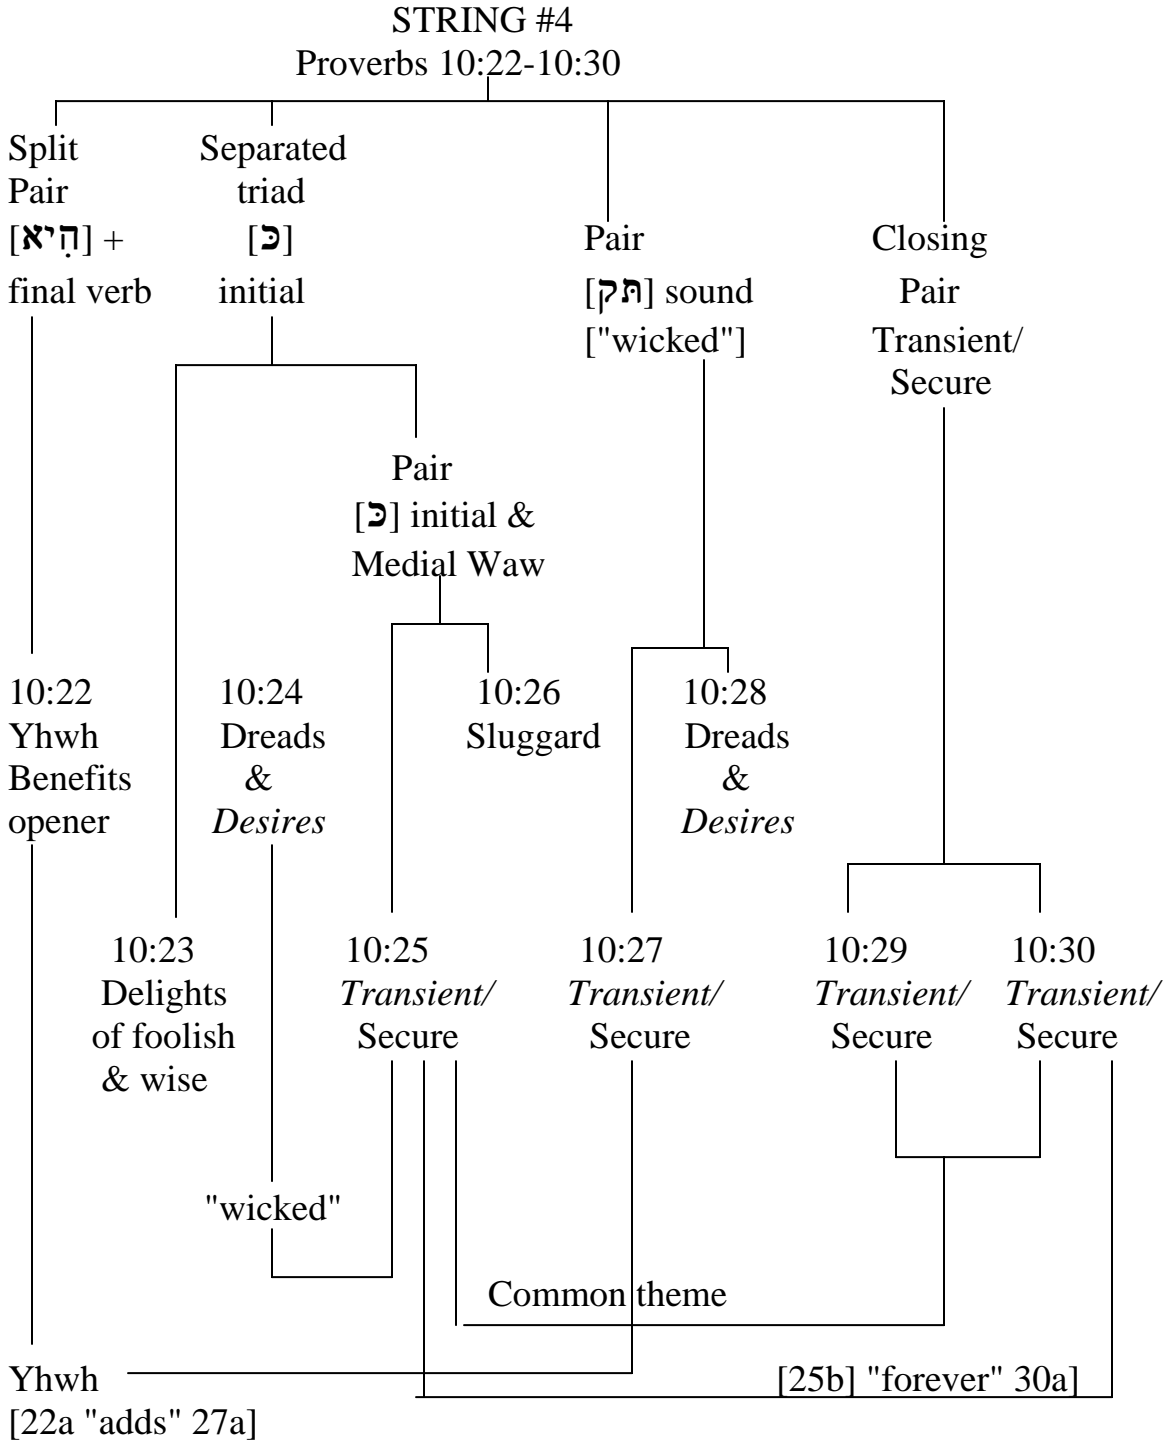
STRING #4
Proverbs 10:22-10:30

Split Pair [הִיא] + final verb

Separated triad [כּ] initial

Pair [תק] sound ["wicked"]

Closing Pair Transient/ Secure

Pair [כּ] initial & Medial Waw

10:22 Yhwh Benefits opener

10:24 Dreads & *Desires*

10:26 Sluggard

10:28 Dreads & *Desires*

10:23 Delights of foolish & wise

10:25 *Transient/* Secure

10:27 *Transient/* Secure

10:29 *Transient/* Secure

10:30 *Transient/* Secure

"wicked"

Common theme

Yhwh [22a "adds" 27a]

[25b] "forever" 30a]